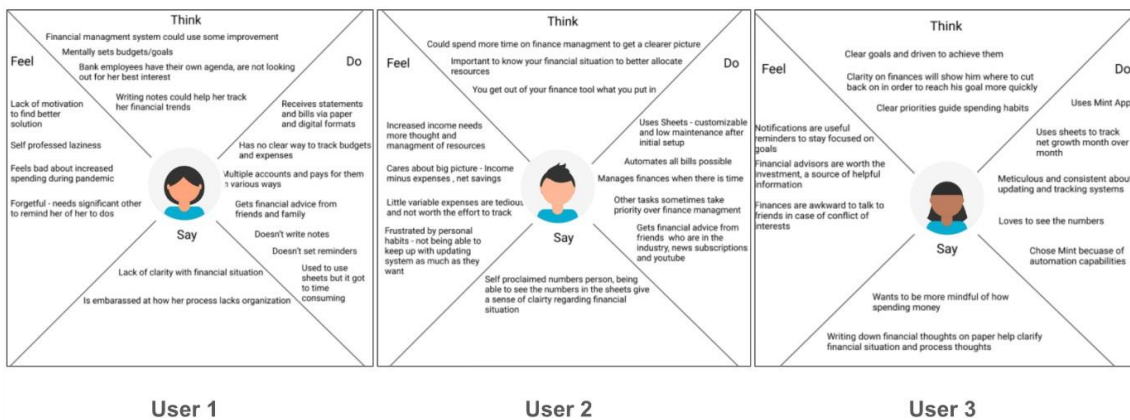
Think

Financial managment system could use some improvement

Mentally sets budgets/goals

Bank employees have their own agenda, are not looking out for her best interest

Writing notes could help her track her financial trends

Feel

Lack of motivation to find better solution

Self professed laziness

Feels bad about increased spending during pandemic

Forgetful - needs significant other to remind her of her to dos

Do

Receives statements and bills via paper and digital formats

Has no clear way to track budgets and expenses

Multiple accounts and pays for them in various ways

Gets financial advice from friends and family

Doesn't write notes

Doesn't set reminders

Used to use sheets but it got to time consuming

Say

Lack of clarity with financial situation

Is embarassed at how her process lacks organization

User 1

Think

Could spend more time on finance managment to get a clearer picture

Important to know your financial situation to better allocate resources

You get out of your finance tool what you put in

Feel

Increased income needs more thought and managment of resources

Cares about big picture - Income minus expenses , net savings

Little variable expenses are tedious and not worth the effort to track

Frustrated by personal habits - not being able to keep up with updating system as much as they want

Do

Uses Sheets - customizable and low maintenance after initial setup

Automates all bills possible

Manages finances when there is time

Other tasks sometimes take priority over finance managment

Gets financial advice from friends who are in the industry, news subscriptions and youtube

Say

Self proclaimed numbers person, being able to see the numbers in the sheets give a sense of clairty regarding financial situation

User 2

Think

Clear goals and driven to achieve them

Clarity on finances will show him where to cut back on in order to reach his goal more quickly

Clear priorities guide spending habits

Feel

Notifications are useful reminders to stay focused on goals

Financial advisors are worth the investment, a source of helpful information

Finances are awkward to talk to friends in case of conflict of interests

Do

Uses Mint App

Uses sheets to track net growth month over month

Meticulous and consistent about updating and tracking systems

Loves to see the numbers

Chose Mint becuase of automation capabilities

Say

Wants to be more mindful of how spending money

Writing down financial thoughts on paper help clarify financial situation and process thoughts

User 3